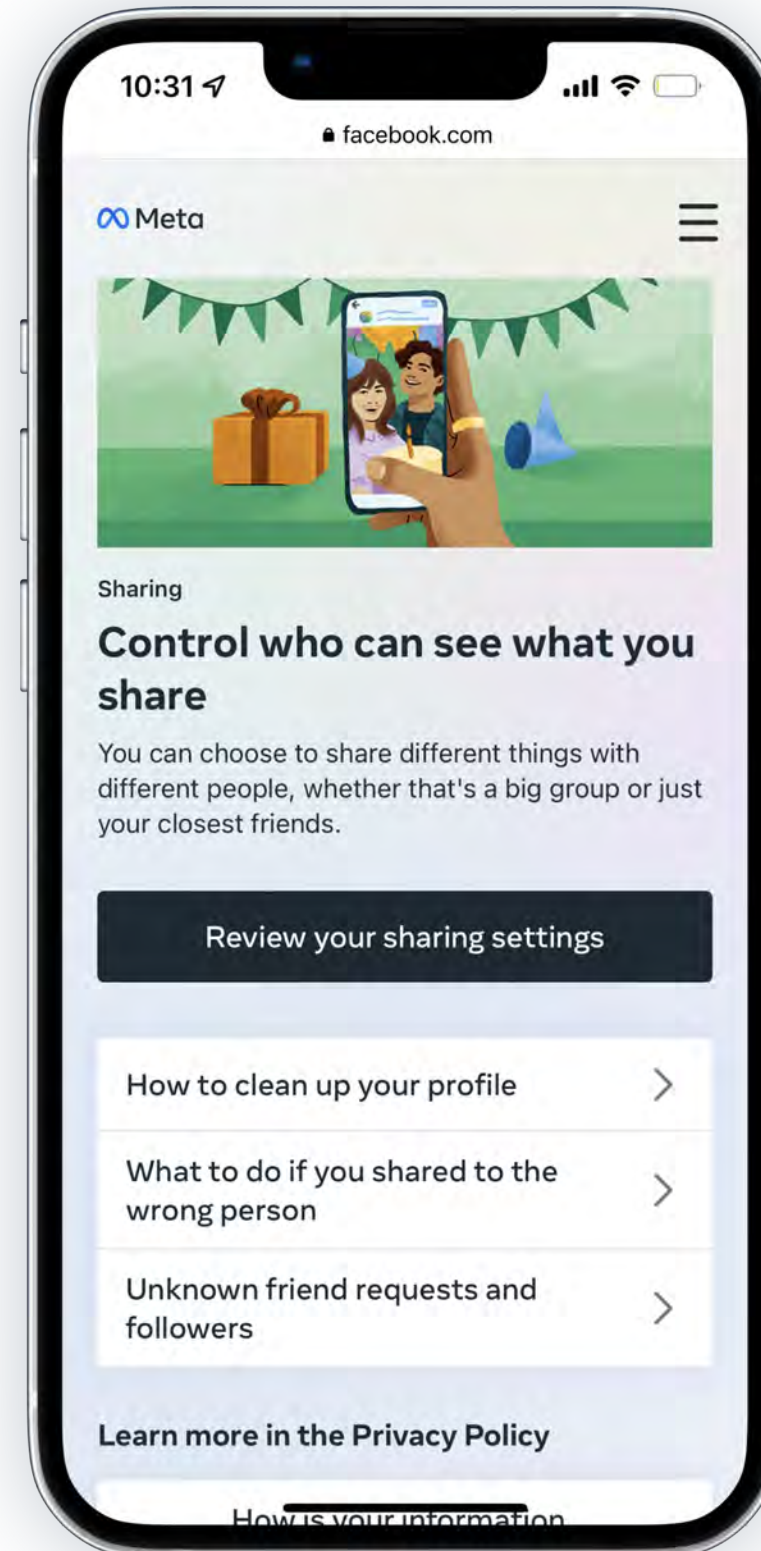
10:31

facebook.com

Meta

Sharing

Control who can see what you share

You can choose to share different things with different people, whether that's a big group or just your closest friends.

Review your sharing settings

How to clean up your profile

What to do if you shared to the wrong person

Unknown friend requests and followers

Learn more in the Privacy Policy

How is your information